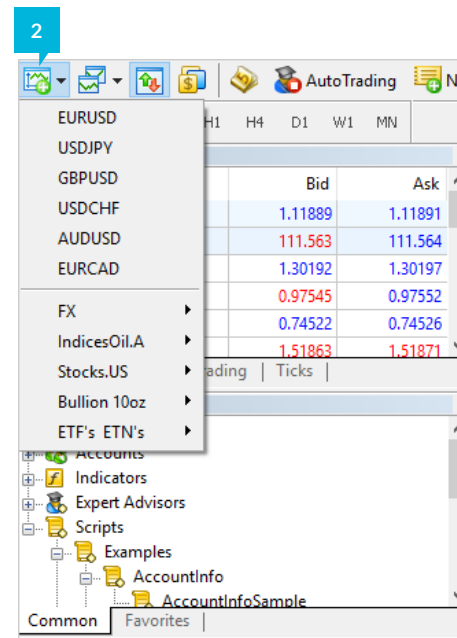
2

AutoTrading N

EURUSD
USDJPY
GBPUSD
USDCHF
AUDUSD
EURCAD

FX
IndicesOil.A
Stocks.US
Bullion 10oz
ETF's ETN's

H1 H4 D1 W1 MN

| Bid | Ask |
|---|---|
| 1.11889 | 1.11891 |
| 111.563 | 111.564 |
| 1.30192 | 1.30197 |
| 0.97545 | 0.97552 |
| 0.74522 | 0.74526 |
| 1.51863 | 1.51871 |

ading | Ticks |

Accounts
Indicators
Expert Advisors
Scripts
Examples
AccountInfo
AccountInfoSample

Common | Favorites